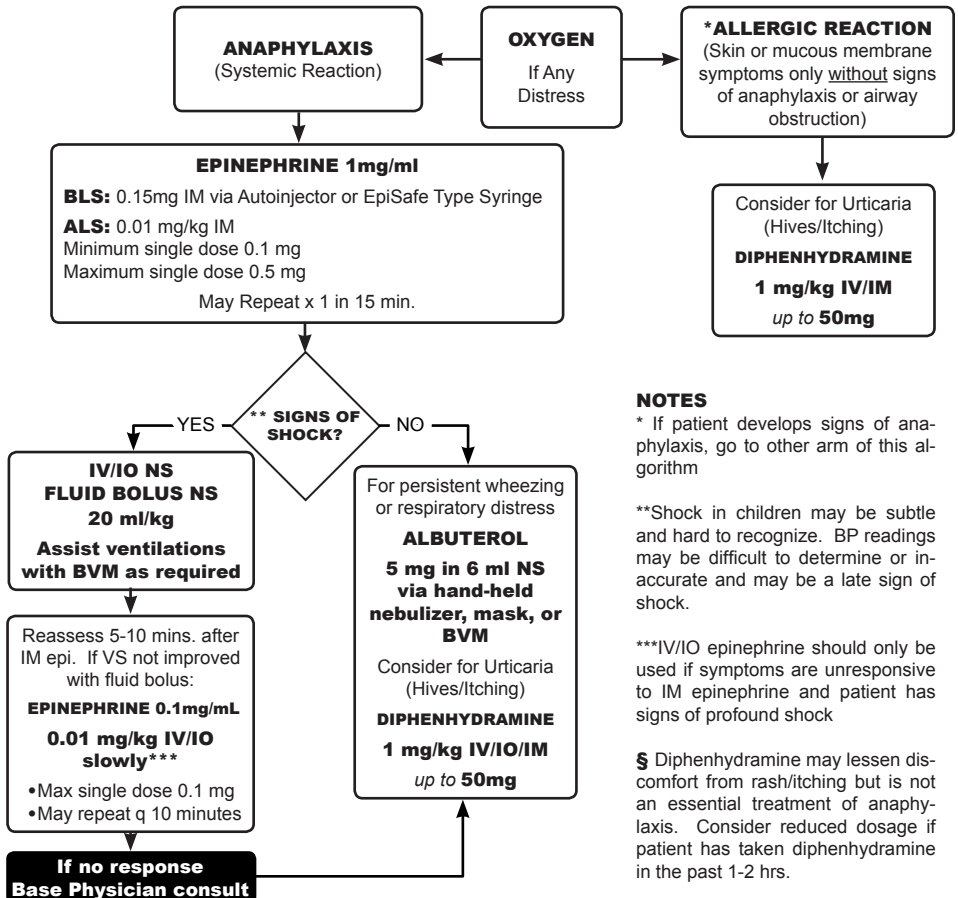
ANAPHYLAXIS
(Systemic Reaction)

OXYGEN
If Any Distress

*ALLERGIC REACTION
(Skin or mucous membrane symptoms only without signs of anaphylaxis or airway obstruction)

EPINEPHRINE 1mg/ml
BLS: 0.15mg IM via Autoinjector or EpiSafe Type Syringe
ALS: 0.01 mg/kg IM
Minimum single dose 0.1 mg
Maximum single dose 0.5 mg
May Repeat x 1 in 15 min.

Consider for Urticaria (Hives/Itching)
DIPHENHYDRAMINE
1 mg/kg IV/IM
up to 50mg

** SIGNS OF SHOCK?

YES

NO

IV/IO NS
FLUID BOLUS NS
20 ml/kg
Assist ventilations with BVM as required

For persistent wheezing or respiratory distress
ALBUTEROL
5 mg in 6 ml NS via hand-held nebulizer, mask, or BVM
Consider for Urticaria (Hives/Itching)
DIPHENHYDRAMINE
1 mg/kg IV/IO/IM
up to 50mg

Reassess 5-10 mins. after IM epi. If VS not improved with fluid bolus:
EPINEPHRINE 0.1mg/mL
0.01 mg/kg IV/IO slowly***
•Max single dose 0.1 mg
•May repeat q 10 minutes

If no response
Base Physician consult

NOTES
* If patient develops signs of anaphylaxis, go to other arm of this algorithm

**Shock in children may be subtle and hard to recognize. BP readings may be difficult to determine or inaccurate and may be a late sign of shock.

***IV/IO epinephrine should only be used if symptoms are unresponsive to IM epinephrine and patient has signs of profound shock

§ Diphenhydramine may lessen discomfort from rash/itching but is not an essential treatment of anaphylaxis. Consider reduced dosage if patient has taken diphenhydramine in the past 1-2 hrs.